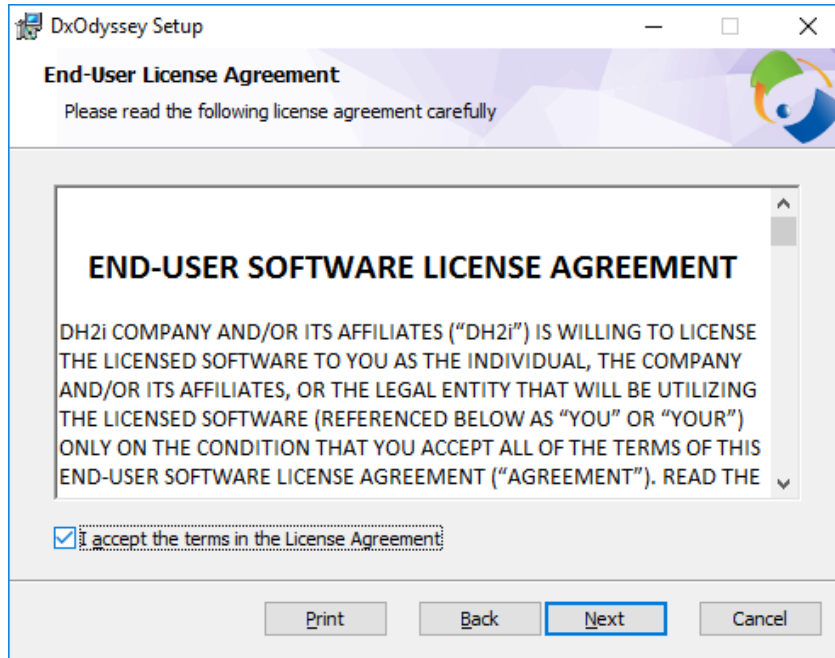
DxOdyssey Setup

End-User License Agreement

Please read the following license agreement carefully

END-USER SOFTWARE LICENSE AGREEMENT

DH2i COMPANY AND/OR ITS AFFILIATES ("DH2i") IS WILLING TO LICENSE THE LICENSED SOFTWARE TO YOU AS THE INDIVIDUAL, THE COMPANY AND/OR ITS AFFILIATES, OR THE LEGAL ENTITY THAT WILL BE UTILIZING THE LICENSED SOFTWARE (REFERENCED BELOW AS "YOU" OR "YOUR") ONLY ON THE CONDITION THAT YOU ACCEPT ALL OF THE TERMS OF THIS END-USER SOFTWARE LICENSE AGREEMENT ("AGREEMENT"). READ THE

I accept the terms in the License Agreement

Print

Back

Next

Cancel